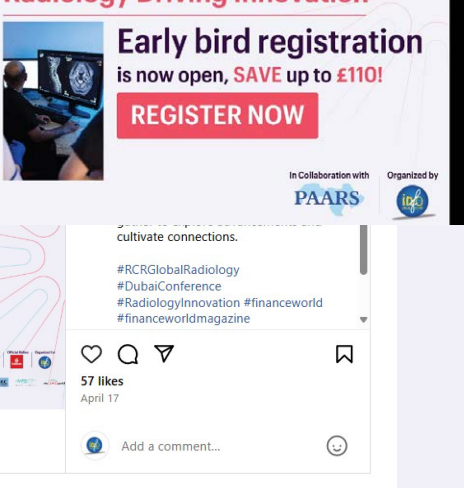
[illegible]

Early bird registration
is now open, SAVE up to £110!

REGISTER NOW

In Collaboration with
PAARS

Organized by

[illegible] cultivate connections.

#RCRGlobalRadiology
#DubaiConference
#RadiologyInnovation #financeworld
#financeworldmagazine

57 likes
April 17

Add a comment...